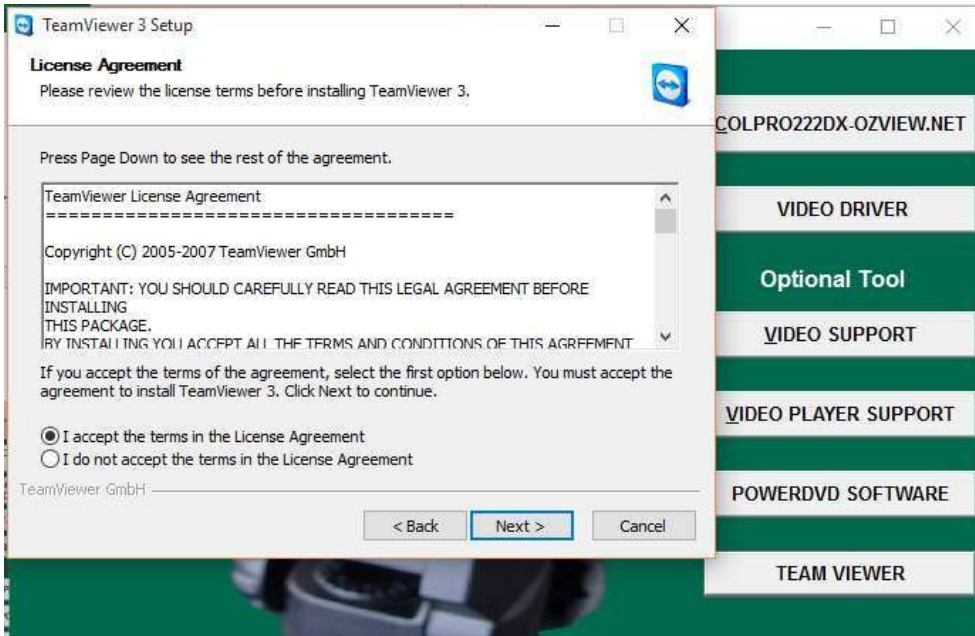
TeamViewer 3 Setup

License Agreement
Please review the license terms before installing TeamViewer 3.

Press Page Down to see the rest of the agreement.

TeamViewer License Agreement
====================================

Copyright (C) 2005-2007 TeamViewer GmbH

IMPORTANT: YOU SHOULD CAREFULLY READ THIS LEGAL AGREEMENT BEFORE INSTALLING
THIS PACKAGE.
BY INSTALLING YOU ACCEPT ALL THE TERMS AND CONDITIONS OF THIS AGREEMENT

If you accept the terms of the agreement, select the first option below. You must accept the agreement to install TeamViewer 3. Click Next to continue.

I accept the terms in the License Agreement
I do not accept the terms in the License Agreement

TeamViewer GmbH

< Back
Next >
Cancel

COLPRO222DX-OZVIEW.NET

VIDEO DRIVER

Optional Tool

VIDEO SUPPORT

VIDEO PLAYER SUPPORT

POWERDVD SOFTWARE

TEAM VIEWER